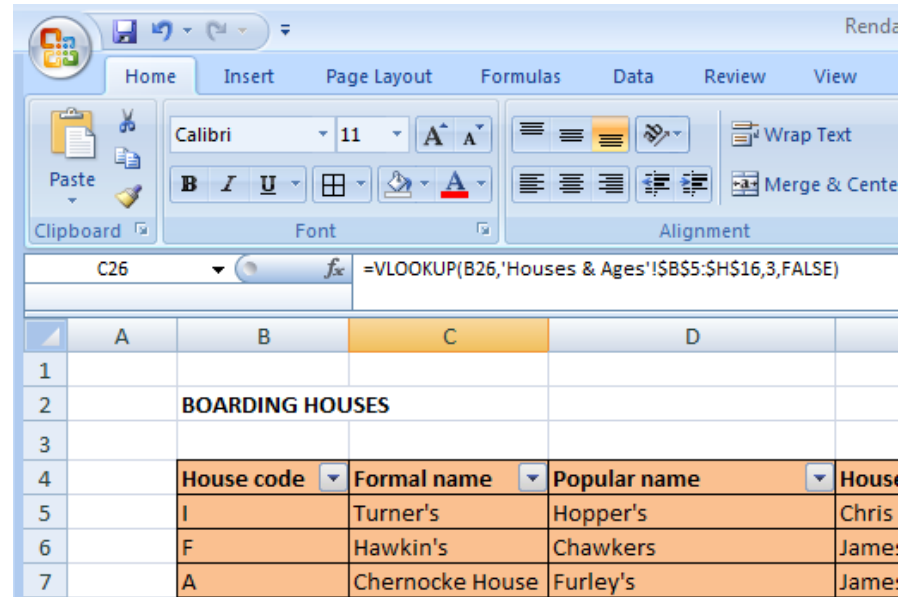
Renda

Home Insert Page Layout Formulas Data Review View

Paste
Clipboard

Calibri 11
B I U
Font

Wrap Text
Merge & Cente
Alignment

C26 $f_x$ =VLOOKUP(B26,'Houses & Ages'!$B$5:$H$16,3,FALSE)

| | A | B | C | D | |
|---|---|---|---|---|---|
| 1 | | | | | |
| 2 | | BOARDING HOUSES | | | |
| 3 | | | | | |
| 4 | | House code | Formal name | Popular name | Hous |
| 5 | | I | Turner's | Hopper's | Chris |
| 6 | | F | Hawkin's | Chawkers | James |
| 7 | | A | Chernocke House | Furley's | James |